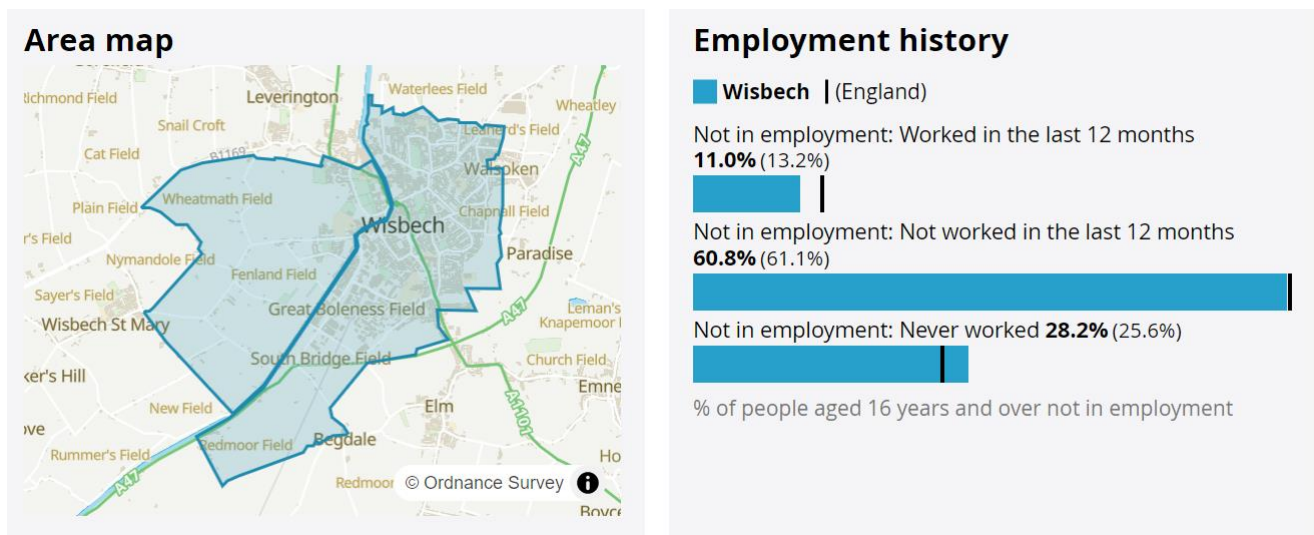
Area map

Richmond Field
Leverington
Waterlees Field
Wheatley
Snail Croft
Leonard's Field
Cat Field
B1169
Walsoken
A47
Wheatmath Field
Plain Field
Wisbech
Chapnall Field
r's Field
Paradise
Nymandole Field
Fenland Field
Sayer's Field
Leman's
Great Boleness Field
Knapemoor
Wisbech St Mary
A47
South Bridge Field
Church Field
ker's Hill
Emne
New Field
Elm
A1101
ove
Rummer's Field
Redmoor Field
Begdale
Ho
A47
Redmoor
© Ordnance Survey
Boyce

Employment history

Wisbech (England)

Not in employment: Worked in the last 12 months
11.0% (13.2%)

Not in employment: Not worked in the last 12 months
60.8% (61.1%)

Not in employment: Never worked 28.2% (25.6%)

% of people aged 16 years and over not in employment